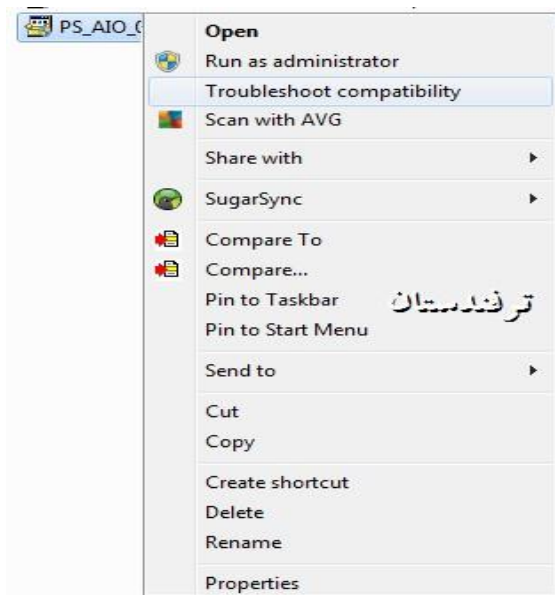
PS_AIO_C

Open
Run as administrator
Troubleshoot compatibility
Scan with AVG
Share with
SugarSync
Compare To
Compare...
Pin to Taskbar
ترفندستان
Pin to Start Menu
Send to
Cut
Copy
Create shortcut
Delete
Rename
Properties